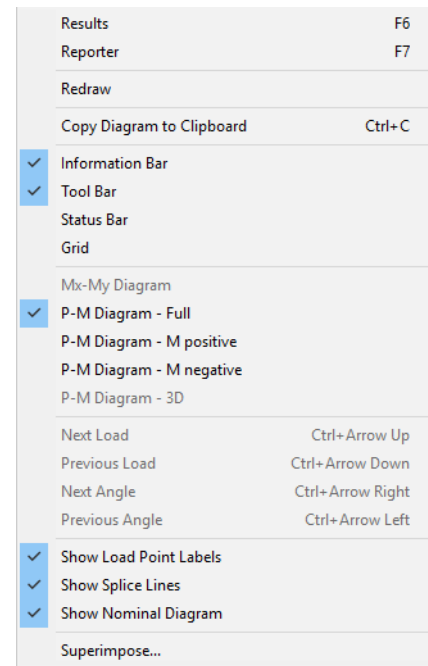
Results F6
Reporter F7

Redraw

Copy Diagram to Clipboard Ctrl+C

Information Bar
Tool Bar
Status Bar
Grid

Mx-My Diagram
P-M Diagram - Full
P-M Diagram - M positive
P-M Diagram - M negative
P-M Diagram - 3D

Next Load Ctrl+Arrow Up
Previous Load Ctrl+Arrow Down
Next Angle Ctrl+Arrow Right
Previous Angle Ctrl+Arrow Left

Show Load Point Labels
Show Splice Lines
Show Nominal Diagram

Superimpose...